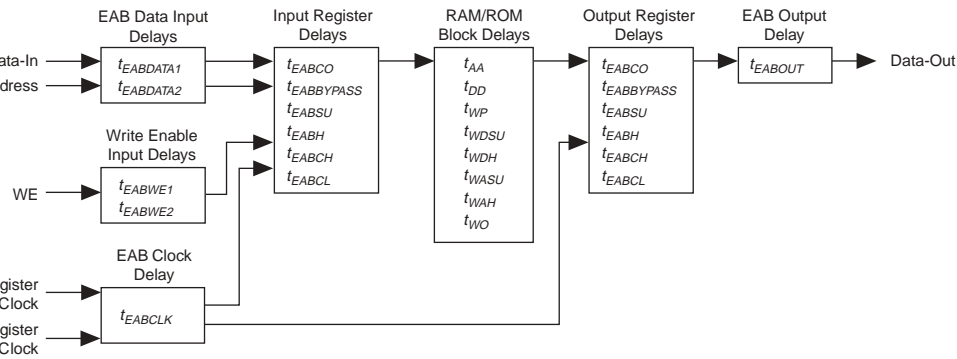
ata-In

dress

WE

gister
Clock

gister
Clock

EAB Data Input Delays

$t_{EABDATA1}$

$t_{EABDATA2}$

Write Enable Input Delays

$t_{EABWE1}$

$t_{EABWE2}$

EAB Clock Delay

$t_{EABCLK}$

Input Register Delays

$t_{EABCO}$

$t_{EABBYPASS}$

$t_{EABSU}$

$t_{EABH}$

$t_{EABCH}$

$t_{EABCL}$

RAM/ROM Block Delays

$t_{AA}$

$t_{DD}$

$t_{WP}$

$t_{WDSU}$

$t_{WDH}$

$t_{WASU}$

$t_{WAH}$

$t_{WO}$

Output Register Delays

$t_{EABCO}$

$t_{EABBYPASS}$

$t_{EABSU}$

$t_{EABH}$

$t_{EABCH}$

$t_{EABCL}$

EAB Output Delay

$t_{EABOUT}$

Data-Out